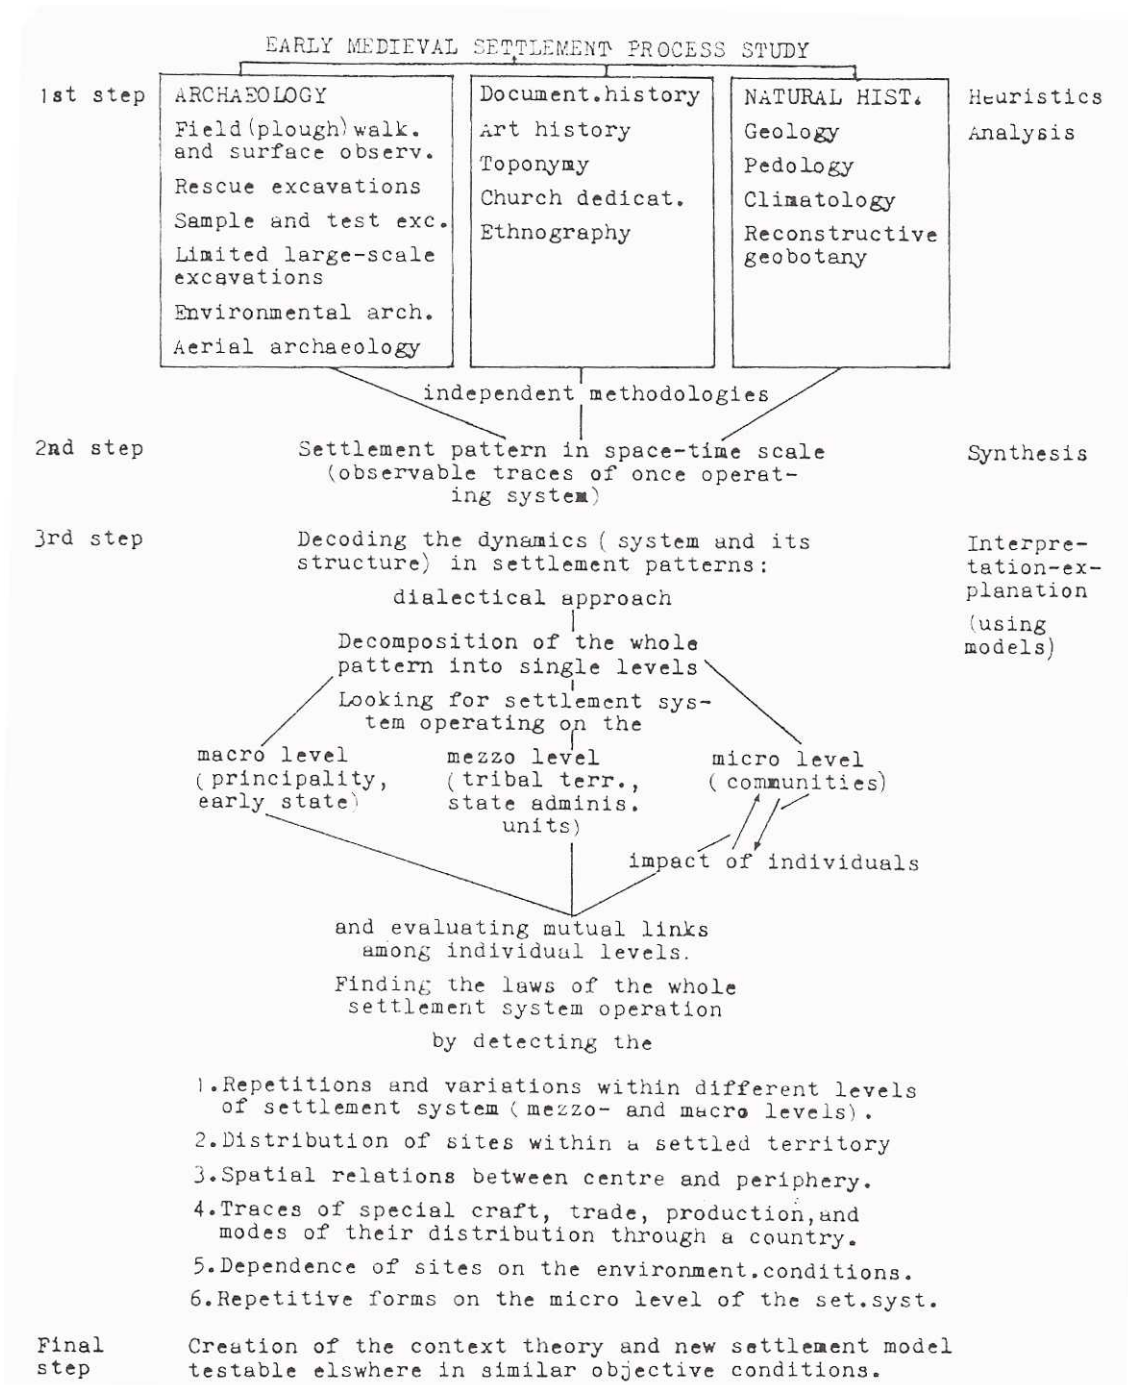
EARLY MEDIEVAL SETTLEMENT PROCESS STUDY

1st step

ARCHAEOLOGY
Field (plough) walk. and surface observ.
Rescue excavations
Sample and test exc.
Limited large-scale excavations
Environmental arch.
Aerial archaeology

Document.history
Art history
Toponymy
Church dedicat.
Ethnography

NATURAL HIST.
Geology
Pedology
Climatology
Reconstructive geobotany

Heuristics
Analysis

independent methodologies

2nd step

Settlement pattern in space-time scale (observable traces of once operating system)

Synthesis

3rd step

Decoding the dynamics ( system and its structure) in settlement patterns:

Interpretation-explanation
(using models)

dialectical approach

Decomposition of the whole pattern into single levels

Looking for settlement system operating on the

macro level ( principality, early state)

mezzo level ( tribal terr., state adminis. units)

micro level ( communities)

impact of individuals

and evaluating mutual links among individual levels.

Finding the laws of the whole settlement system operation

by detecting the

1.Repetitions and variations within different levels of settlement system ( mezzo- and macro levels).
2.Distribution of sites within a settled territory
3.Spatial relations between centre and periphery.
4.Traces of special craft, trade, production,and modes of their distribution through a country.
5.Dependence of sites on the environment.conditions.
6.Repetitive forms on the micro level of the set.syst.

Final step

Creation of the context theory and new settlement model testable elswhere in similar objective conditions.